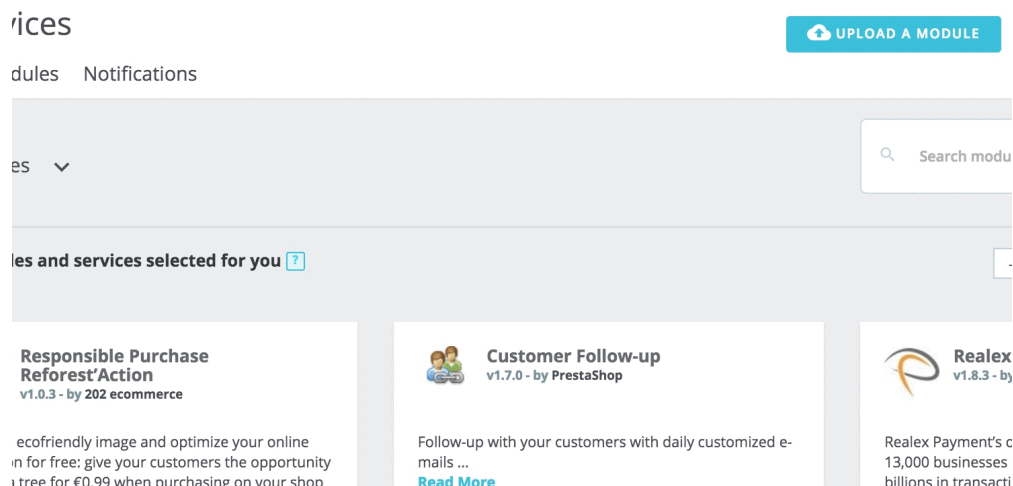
vices

UPLOAD A MODULE

dules Notifications

es

Search modu

les and services selected for you ?

Responsible Purchase Reforest'Action
v1.0.3 - by 202 ecommerce

ecofriendly image and optimize your online on for free: give your customers the opportunity a tree for €0.99 when purchasing on your shop

Customer Follow-up
v1.7.0 - by PrestaShop

Follow-up with your customers with daily customized e-mails ...
Read More

Realex
v1.8.3 - by

Realex Payment's c 13,000 businesses billions in transacti